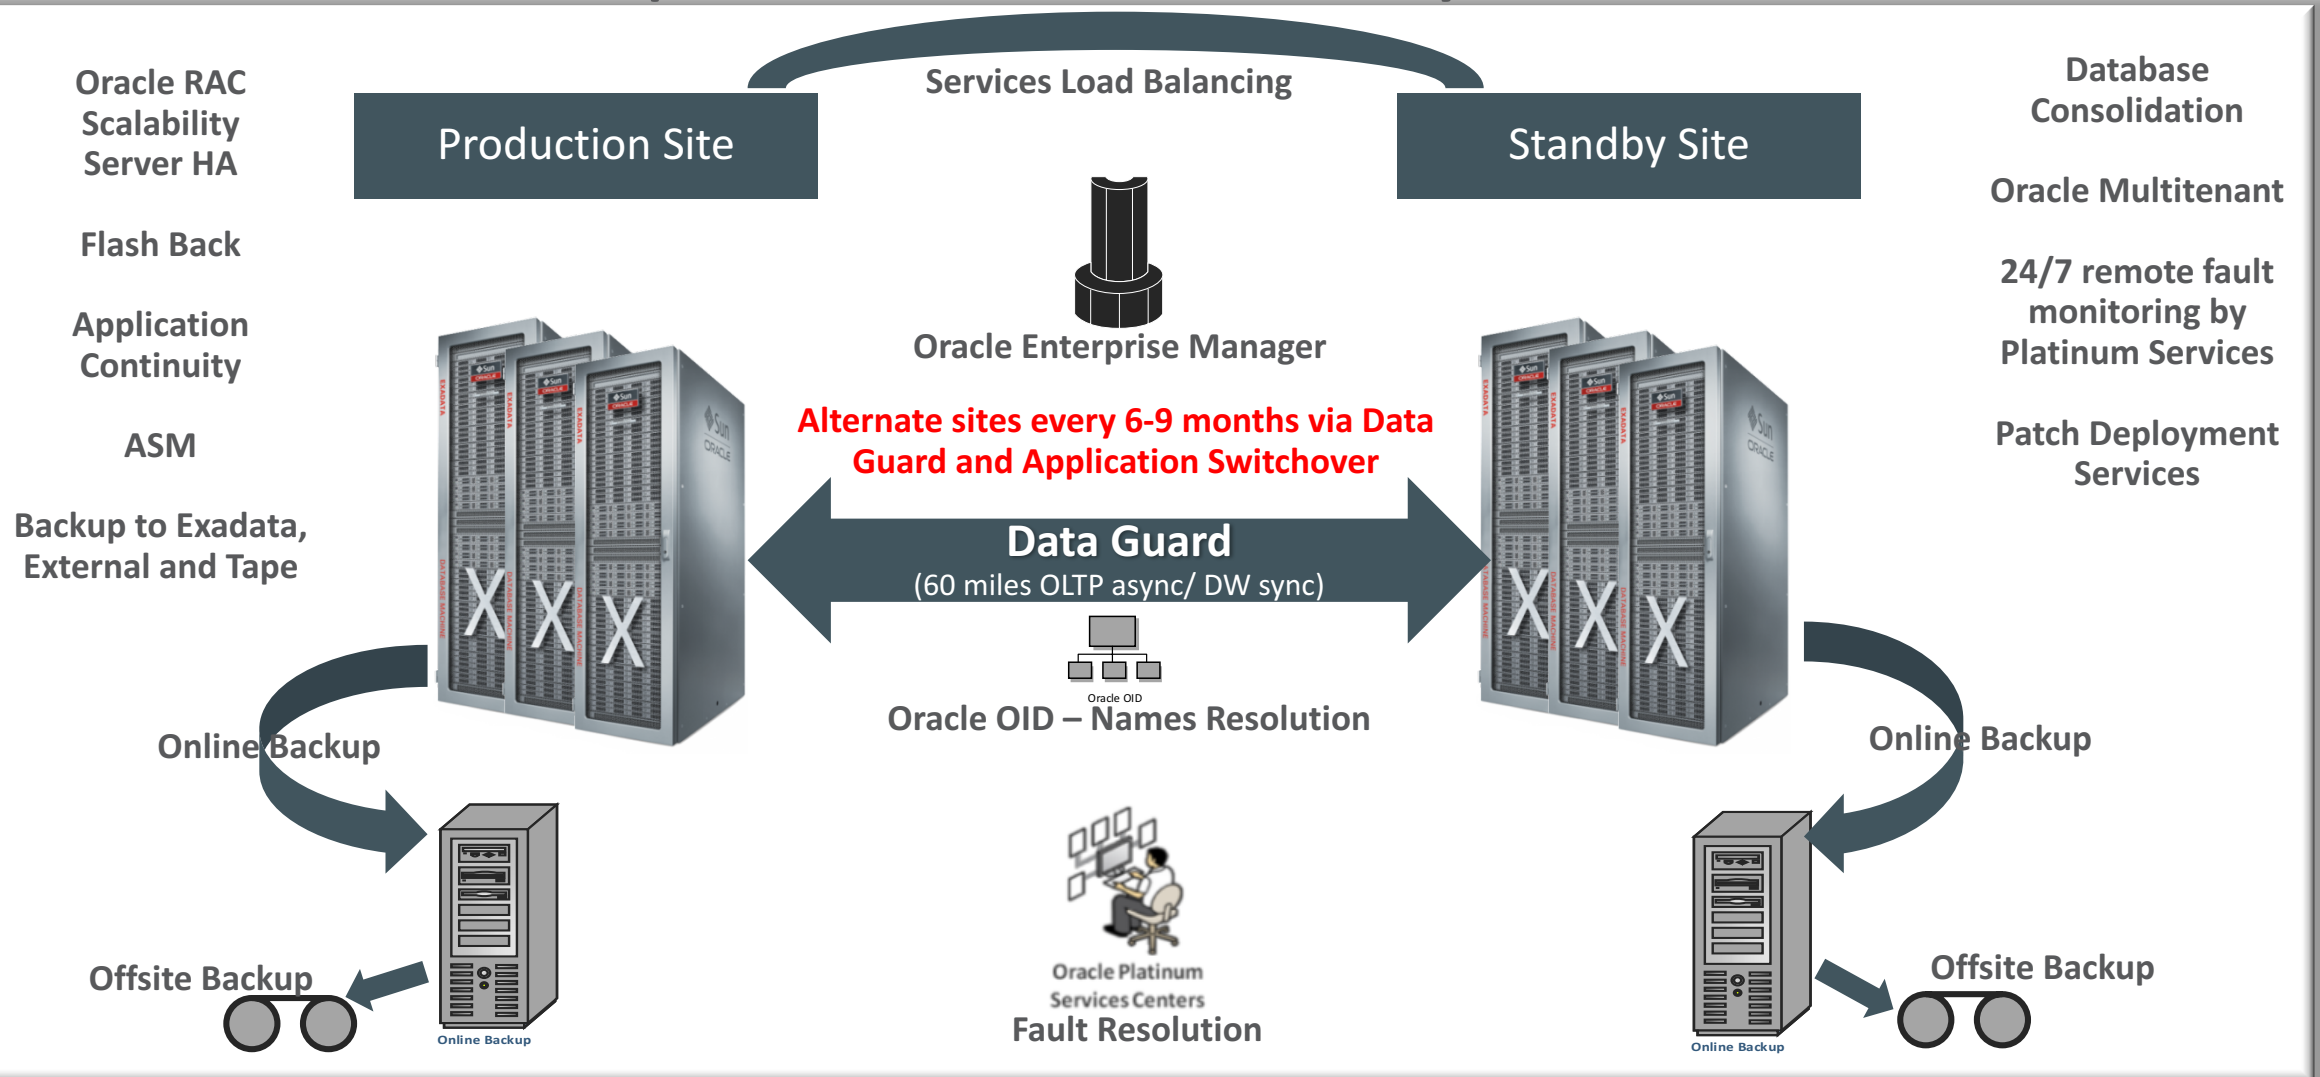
Oracle RAC Scalability Server HA

Flash Back

Application Continuity

ASM

Backup to Exadata, External and Tape

Services Load Balancing

Production Site

Standby Site

Database Consolidation

Oracle Multitenant

24/7 remote fault monitoring by Platinum Services

Patch Deployment Services

Oracle Enterprise Manager

Alternate sites every 6-9 months via Data Guard and Application Switchover

Data Guard
(60 miles OLTP async/ DW sync)

Oracle OID

Oracle OID – Names Resolution

Online Backup

Online Backup

Offsite Backup

Online Backup

Oracle Platinum Services Centers
Fault Resolution

Offsite Backup

Online Backup